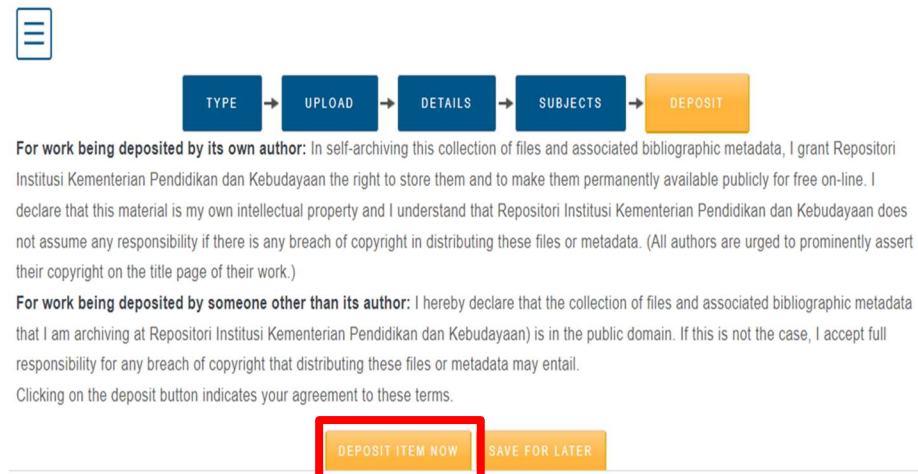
TYPE → UPLOAD → DETAILS → SUBJECTS → DEPOSIT

**For work being deposited by its own author:** In self-archiving this collection of files and associated bibliographic metadata, I grant Repositori Institusi Kementerian Pendidikan dan Kebudayaan the right to store them and to make them permanently available publicly for free on-line. I declare that this material is my own intellectual property and I understand that Repositori Institusi Kementerian Pendidikan dan Kebudayaan does not assume any responsibility if there is any breach of copyright in distributing these files or metadata. (All authors are urged to prominently assert their copyright on the title page of their work.)
**For work being deposited by someone other than its author:** I hereby declare that the collection of files and associated bibliographic metadata that I am archiving at Repositori Institusi Kementerian Pendidikan dan Kebudayaan) is in the public domain. If this is not the case, I accept full responsibility for any breach of copyright that distributing these files or metadata may entail.
Clicking on the deposit button indicates your agreement to these terms.

DEPOSIT ITEM NOW SAVE FOR LATER